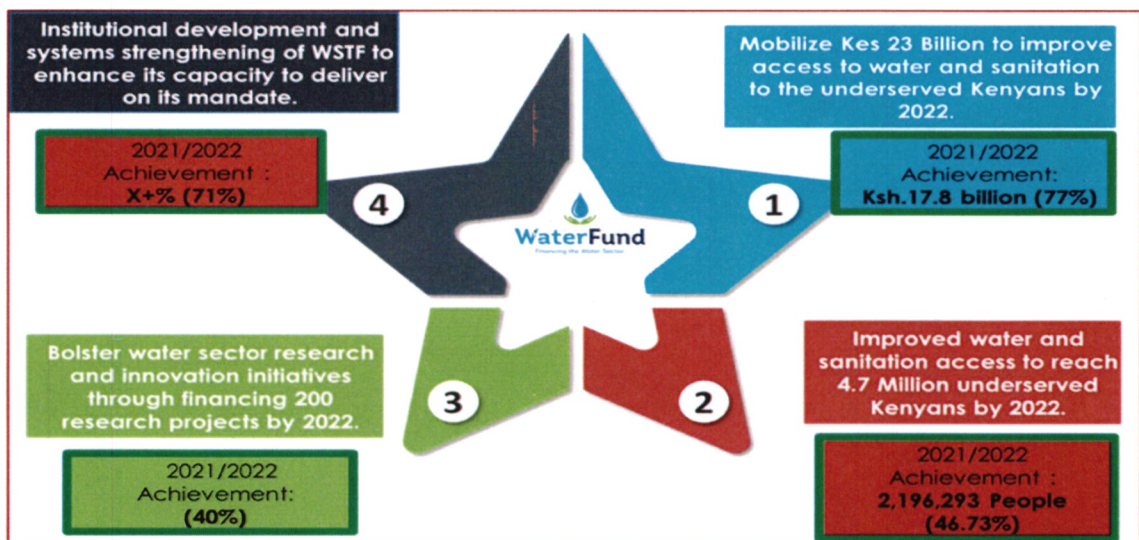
Institutional development and systems strengthening of WSTF to enhance its capacity to deliver on its mandate.

2021/2022
Achievement :
X+% (71%)

4

Mobilize Kes 23 Billion to improve access to water and sanitation to the underserved Kenyans by 2022.

2021/2022
Achievement:
Ksh.17.8 billion (77%)

1

WaterFund
Financing the Water Sector

Bolster water sector research and innovation initiatives through financing 200 research projects by 2022.

3

2021/2022
Achievement:
(40%)

2

Improved water and sanitation access to reach 4.7 Million underserved Kenyans by 2022.

2021/2022
Achievement :
2,196,293 People
(46.73%)